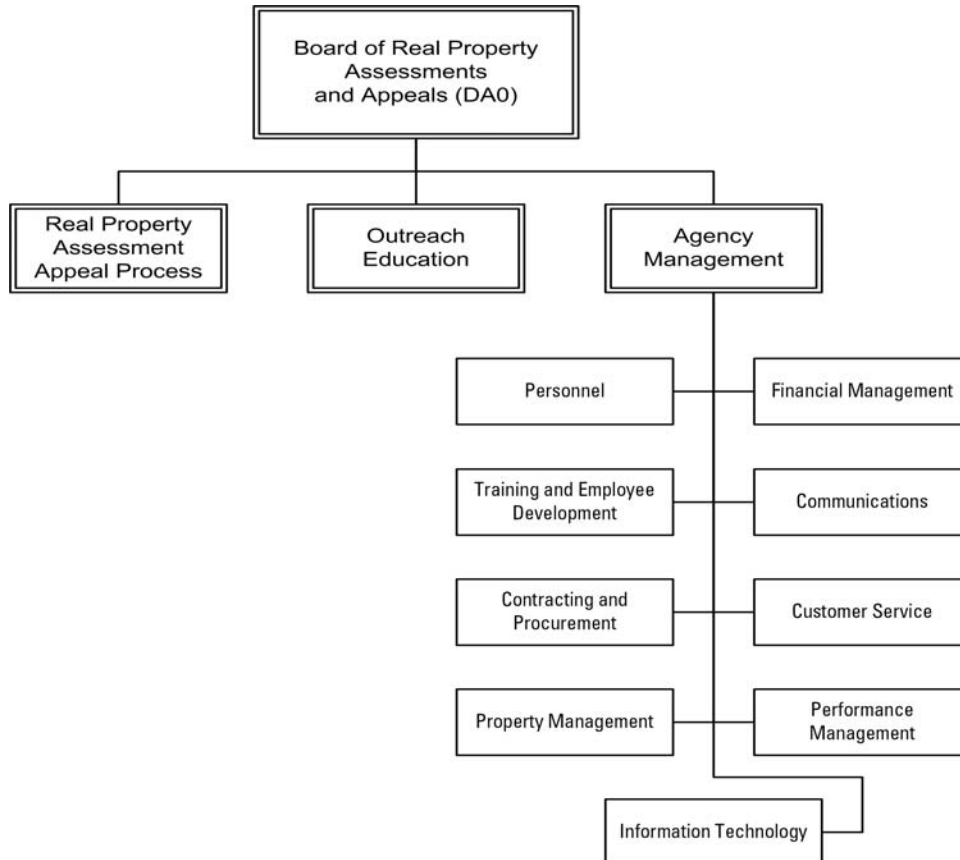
Board of Real Property Assessments and Appeals (DA0)

Real Property Assessment Appeal Process

Outreach Education

Agency Management

Personnel

Financial Management

Training and Employee Development

Communications

Contracting and Procurement

Customer Service

Property Management

Performance Management

Information Technology